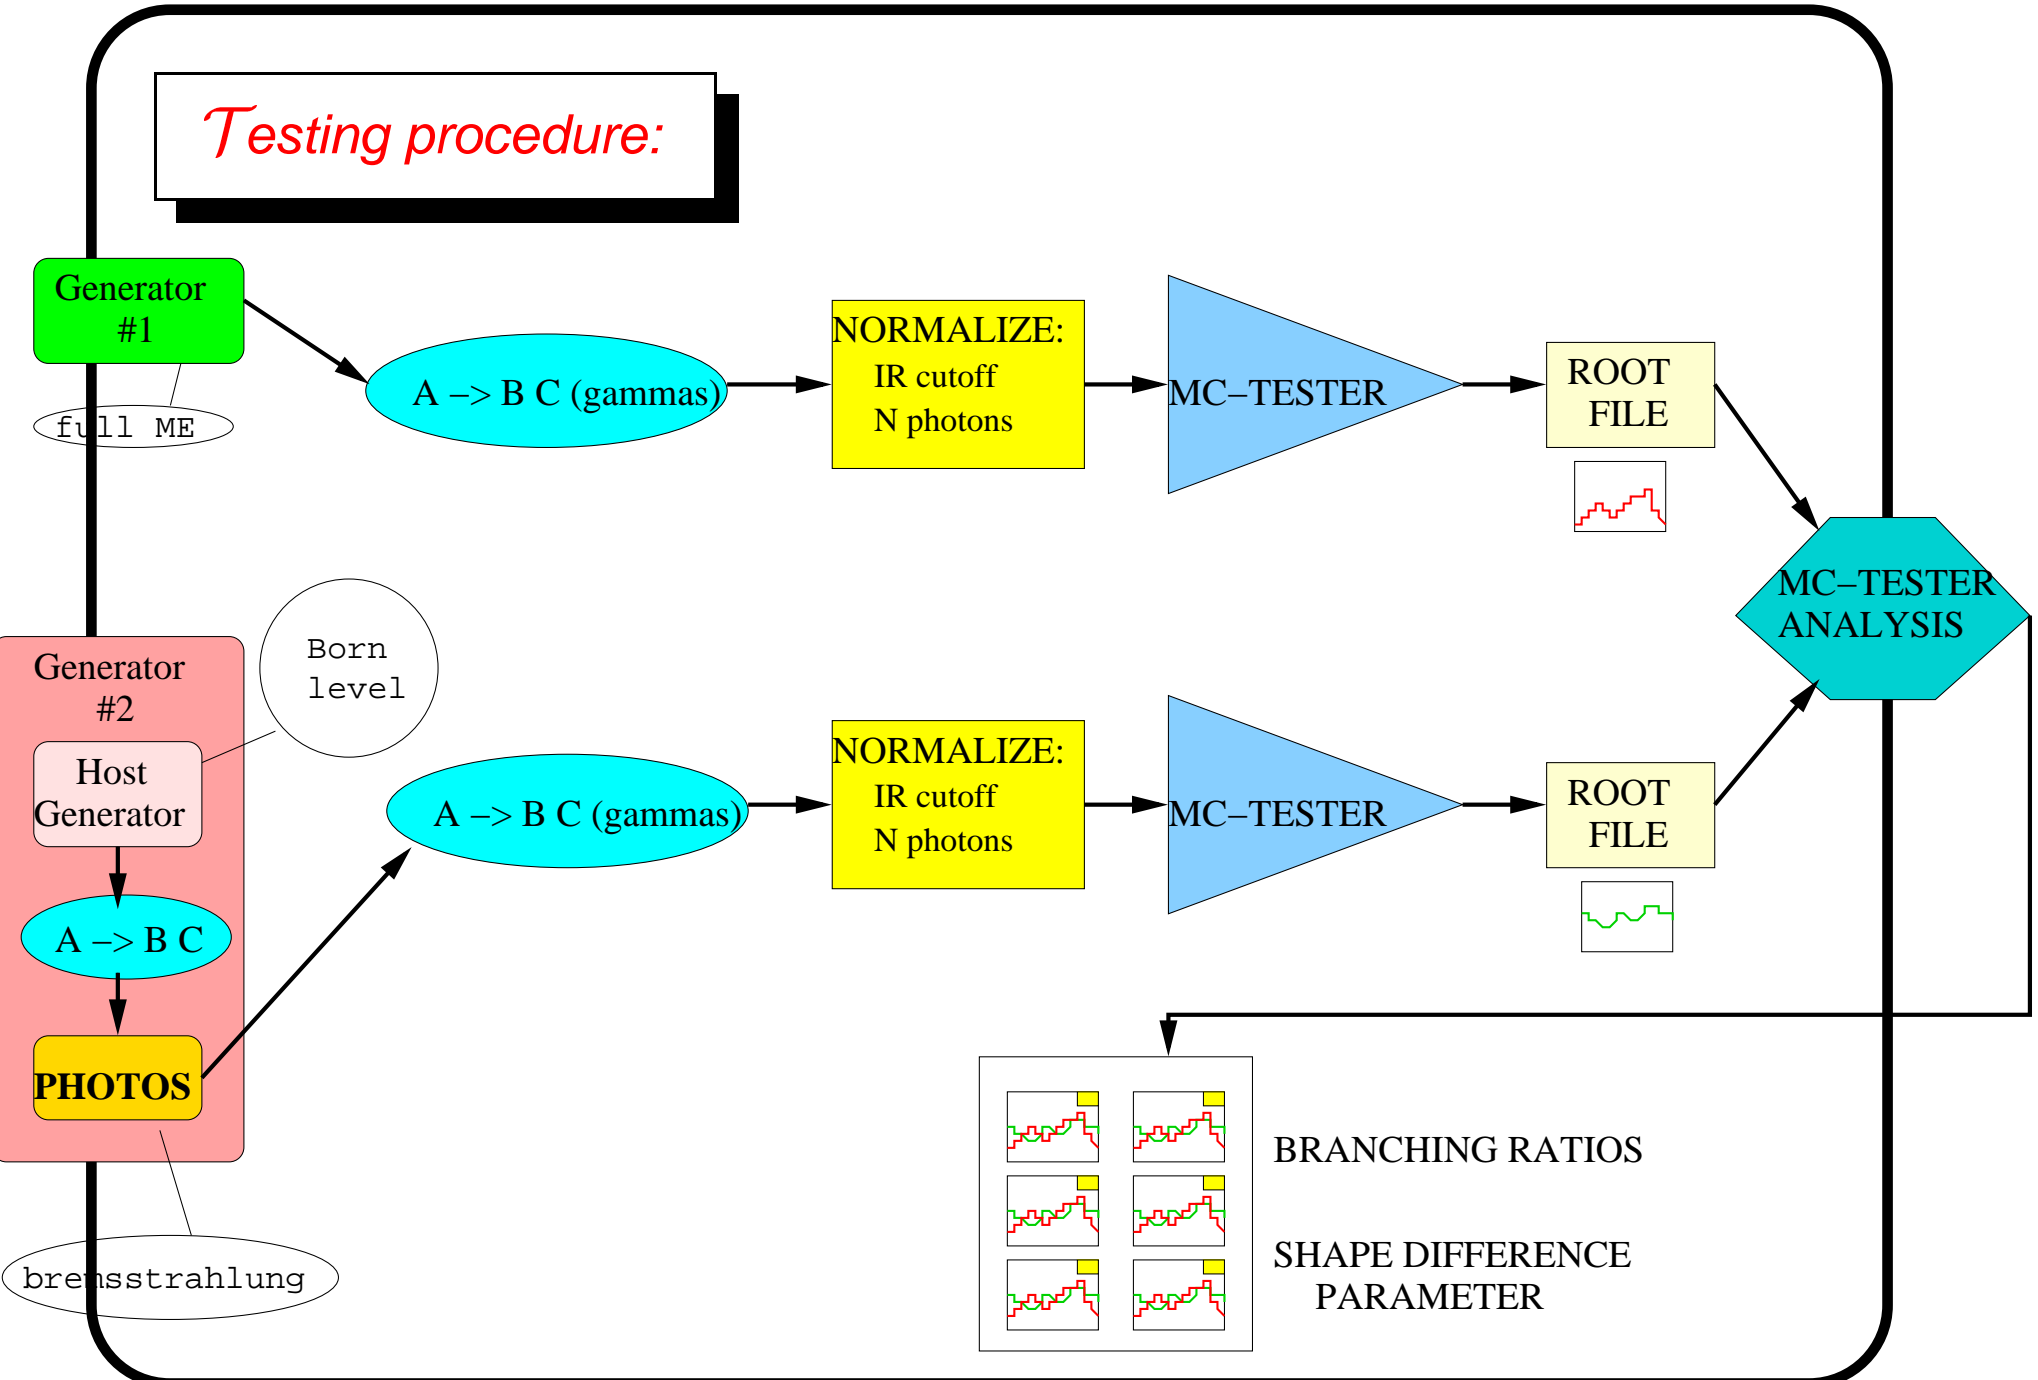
Testing procedure:

Generator #1

full ME

A –> B C (gammas)

NORMALIZE:
IR cutoff
N photons

MC–TESTER

ROOT FILE

MC–TESTER ANALYSIS

Generator #2

Born level

Host Generator

A –> B C

PHOTOS

bremsstrahlung

A –> B C (gammas)

NORMALIZE:
IR cutoff
N photons

MC–TESTER

ROOT FILE

BRANCHING RATIOS

SHAPE DIFFERENCE PARAMETER